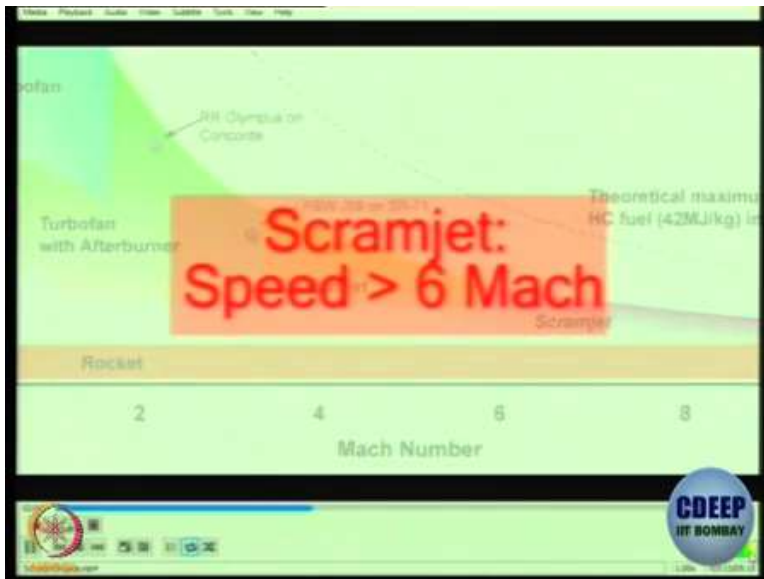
Media Playback Audio Video Subtitle Tools View Help

bofan

RR Olympus on Concorde

Theoretical maximu HC fuel (42MJ/kg) in

Turbofan with Afterburner

P&W J58 on SR-71

Scramjet: Speed > 6 Mach

Scramjet

Rocket

2

4

6

8

Mach Number

CDEEP IIT BOMBAY